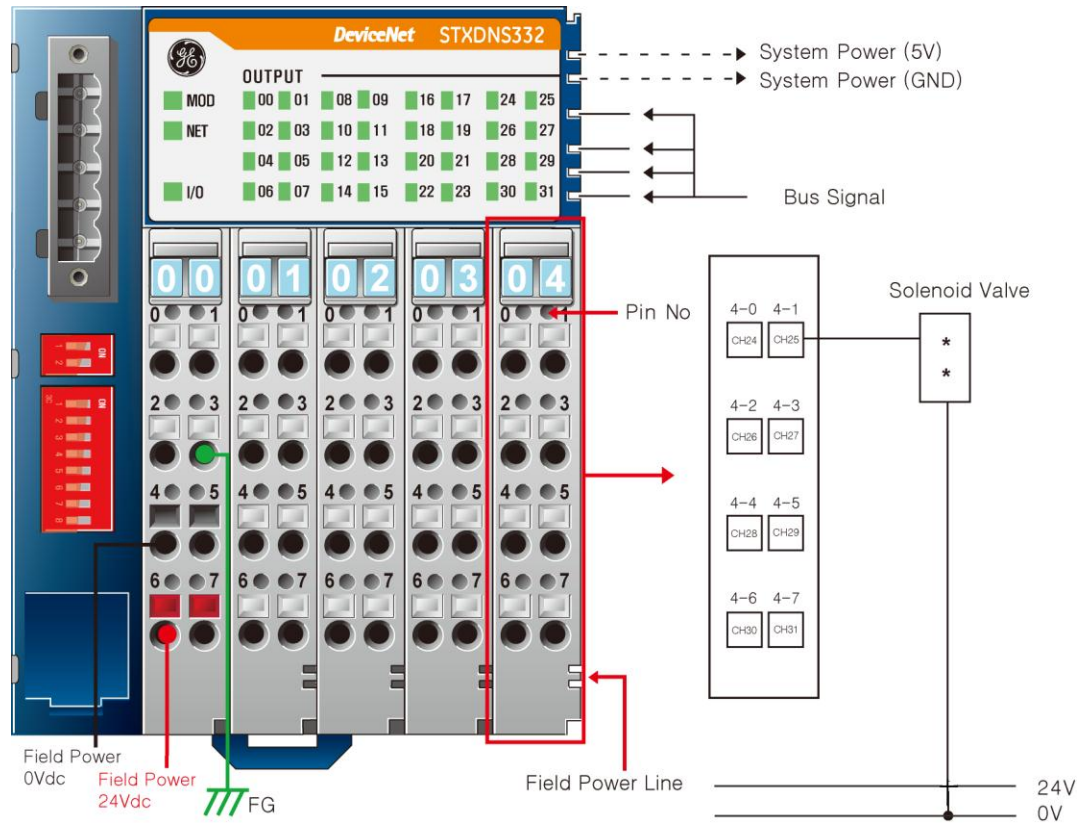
DeviceNet STXDNS332

OUTPUT

MOD 00 01 08 09 16 17 24 25
NET 02 03 10 11 18 19 26 27
04 05 12 13 20 21 28 29
I/O 06 07 14 15 22 23 30 31

System Power (5V)
System Power (GND)
Bus Signal

00 01 02 03 04

0 1 0 1 0 1 0 1 0 1
2 3 2 3 2 3 2 3 2 3
4 5 4 5 4 5 4 5 4 5
6 7 6 7 6 7 6 7 6 7

Pin No

Solenoid Valve

4-0 4-1
CH24 CH25
4-2 4-3
CH26 CH27
4-4 4-5
CH28 CH29
4-6 4-7
CH30 CH31

Field Power 0Vdc
Field Power 24Vdc
FG

Field Power Line
24V
0V